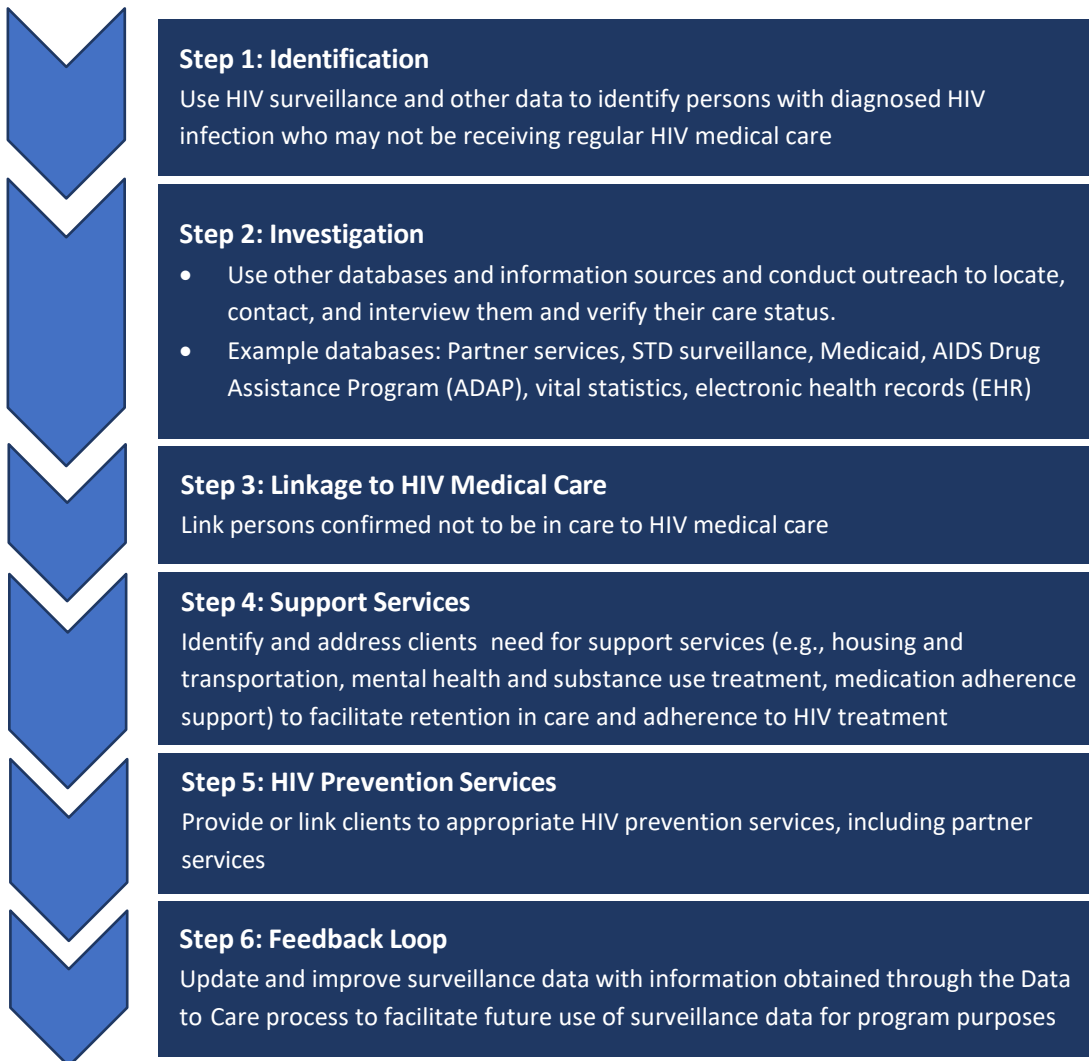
**Step 1: Identification**
Use HIV surveillance and other data to identify persons with diagnosed HIV infection who may not be receiving regular HIV medical care

**Step 2: Investigation**
- Use other databases and information sources and conduct outreach to locate, contact, and interview them and verify their care status.
- Example databases: Partner services, STD surveillance, Medicaid, AIDS Drug Assistance Program (ADAP), vital statistics, electronic health records (EHR)

**Step 3: Linkage to HIV Medical Care**
Link persons confirmed not to be in care to HIV medical care

**Step 4: Support Services**
Identify and address clients need for support services (e.g., housing and transportation, mental health and substance use treatment, medication adherence support) to facilitate retention in care and adherence to HIV treatment

**Step 5: HIV Prevention Services**
Provide or link clients to appropriate HIV prevention services, including partner services

**Step 6: Feedback Loop**
Update and improve surveillance data with information obtained through the Data to Care process to facilitate future use of surveillance data for program purposes